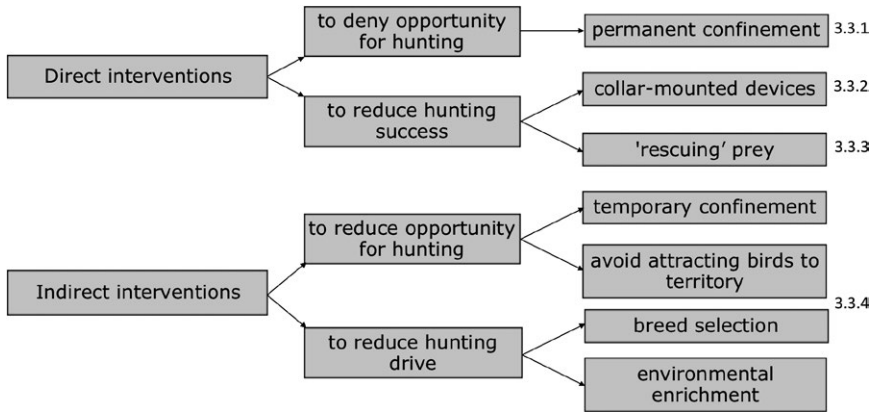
Direct interventions

to deny opportunity for hunting

permanent confinement

3.3.1

to reduce hunting success

collar-mounted devices

3.3.2

'rescuing' prey

3.3.3

Indirect interventions

to reduce opportunity for hunting

temporary confinement

avoid attracting birds to territory

3.3.4

to reduce hunting drive

breed selection

environmental enrichment